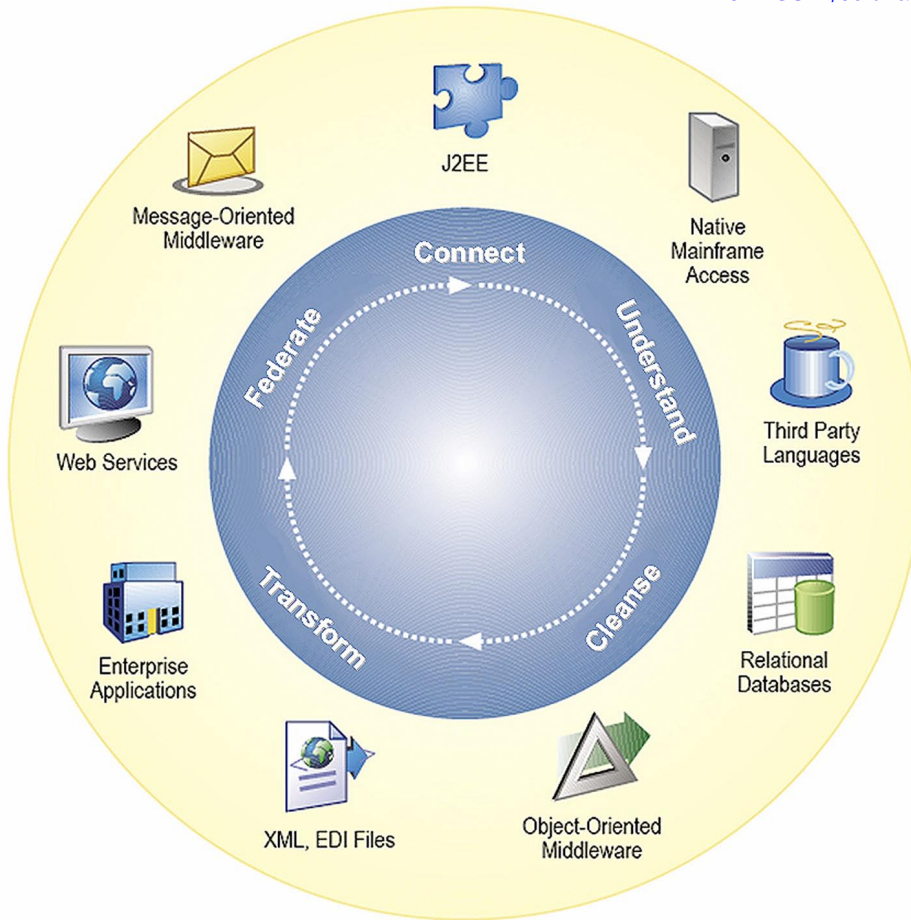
J2EE

Native Mainframe Access

Third Party Languages

Relational Databases

Object-Oriented Middleware

XML, EDI Files

Enterprise Applications

Web Services

Message-Oriented Middleware

Connect

Understand

Cleanse

Transform

Federate